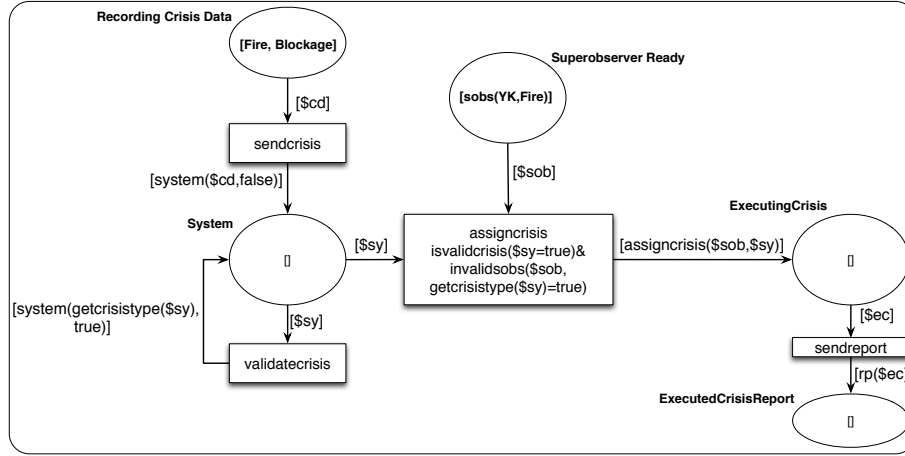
Recording Crisis Data

[Fire, Blockage]

[$cd]

sendcrisis

[system($cd,false)]

System

[]

[system(getcrisistype($sy), true)]

[$sy]

validatecrisis

[$sy]

Superobserver Ready

[sobs(YK,Fire)]

[$sob]

assigncrisis isvalidcrisis($sy=true)& invalidsobs($sob, getcrisistype($sy)=true)

[assigncrisis($sob,$sy)]

ExecutingCrisis

[]

[$ec]

sendreport

[rp($ec)

ExecutedCrisisReport

[]